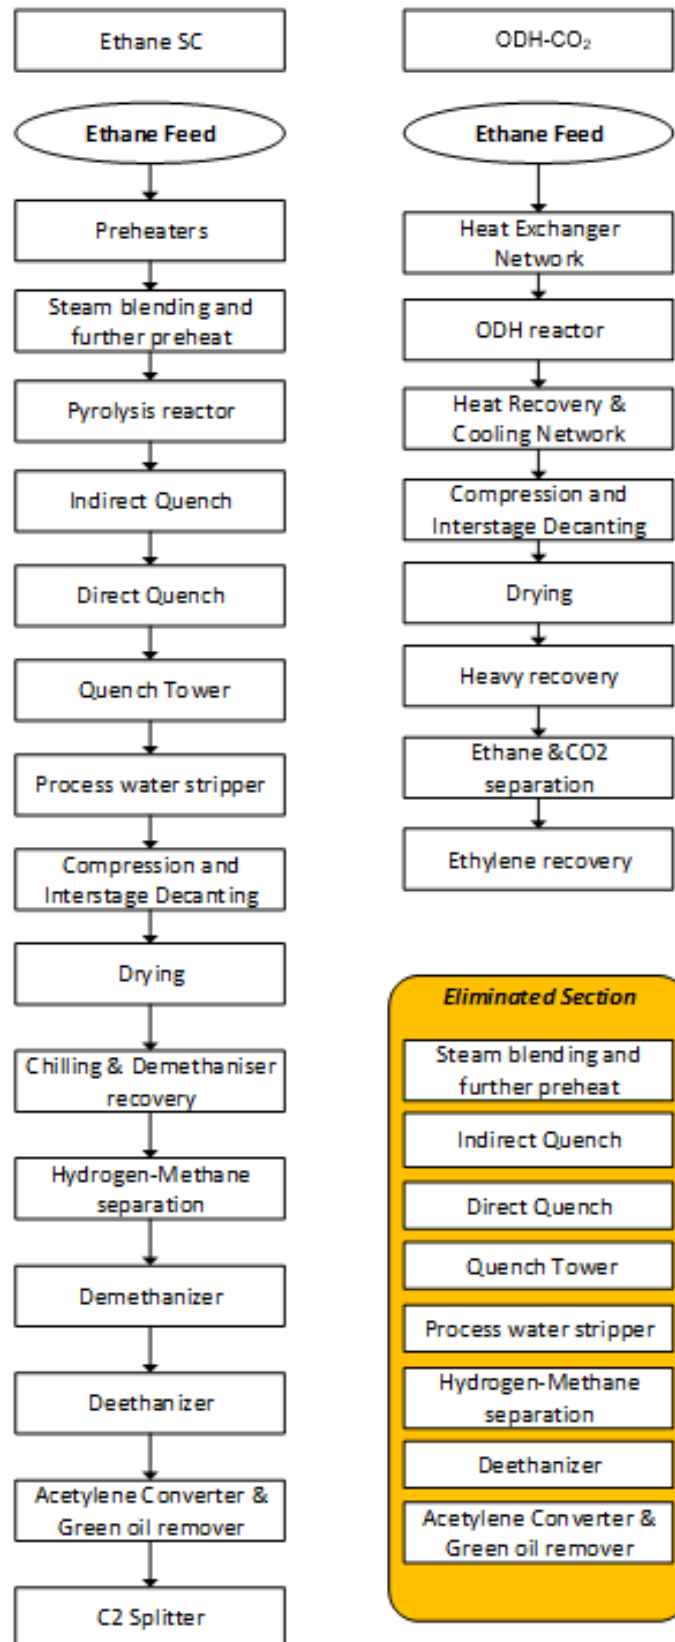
Ethane SC

Ethane Feed

Preheaters

Steam blending and further preheat

Pyrolysis reactor

Indirect Quench

Direct Quench

Quench Tower

Process water stripper

Compression and Interstage Decanting

Drying

Chilling & Demethaniser recovery

Hydrogen-Methane separation

Demethanizer

Deethanizer

Acetylene Converter & Green oil remover

C2 Splitter

ODH-$CO_2$

Ethane Feed

Heat Exchanger Network

ODH reactor

Heat Recovery & Cooling Network

Compression and Interstage Decanting

Drying

Heavy recovery

Ethane &CO2 separation

Ethylene recovery

Eliminated Section

Steam blending and further preheat

Indirect Quench

Direct Quench

Quench Tower

Process water stripper

Hydrogen-Methane separation

Deethanizer

Acetylene Converter & Green oil remover